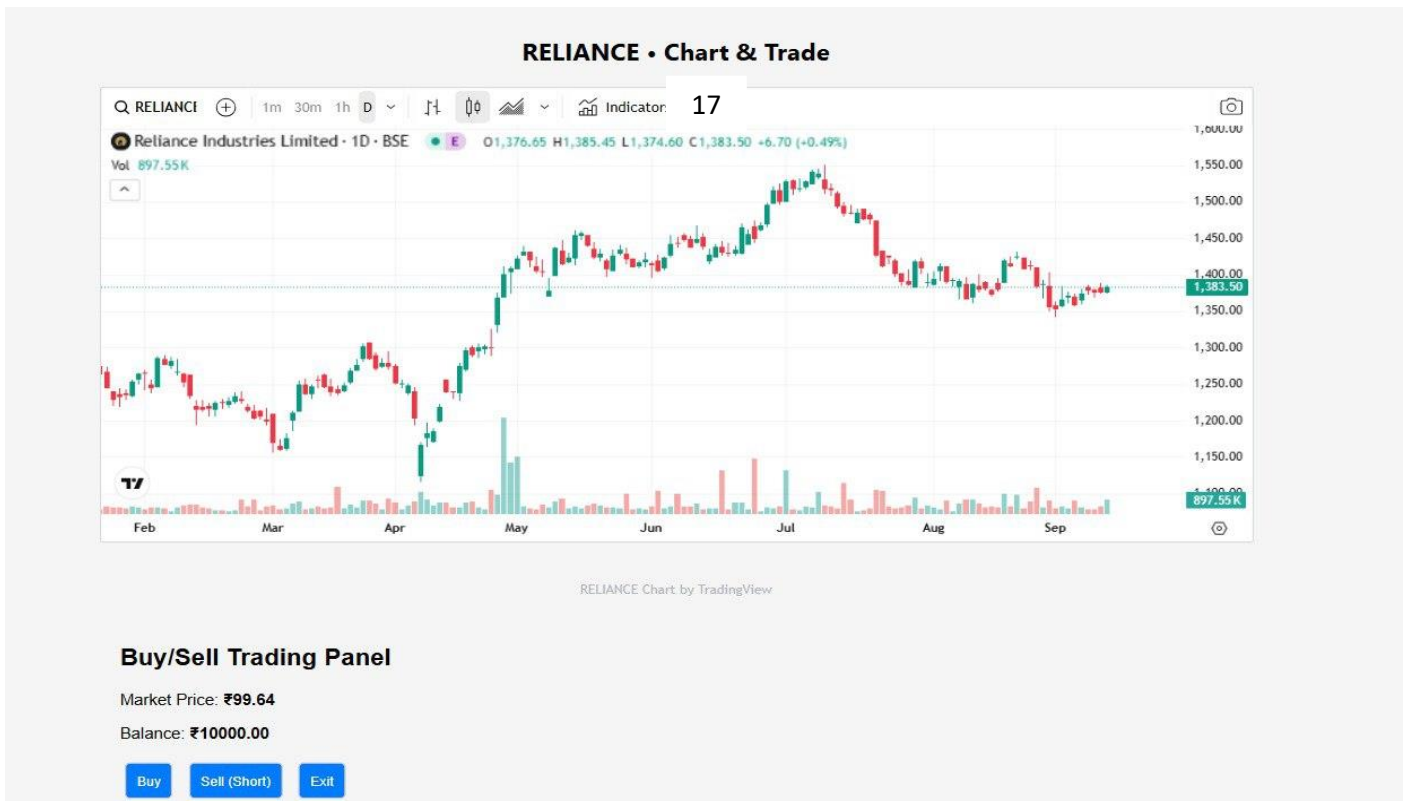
RELIANCE • Chart & Trade

RELIANCI 1m 30m 1h D Indicator 17

Reliance Industries Limited · 1D · BSE E O1,376.65 H1,385.45 L1,374.60 C1,383.50 +6.70 (+0.49%)
Vol 897.55K

1,600.00
1,550.00
1,500.00
1,450.00
1,400.00
1,383.50
1,350.00
1,300.00
1,250.00
1,200.00
1,150.00
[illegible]
897.55K

Feb Mar Apr May Jun Jul Aug Sep

RELIANCE Chart by TradingView

Buy/Sell Trading Panel

Market Price: ₹99.64

Balance: ₹10000.00

Buy Sell (Short) Exit